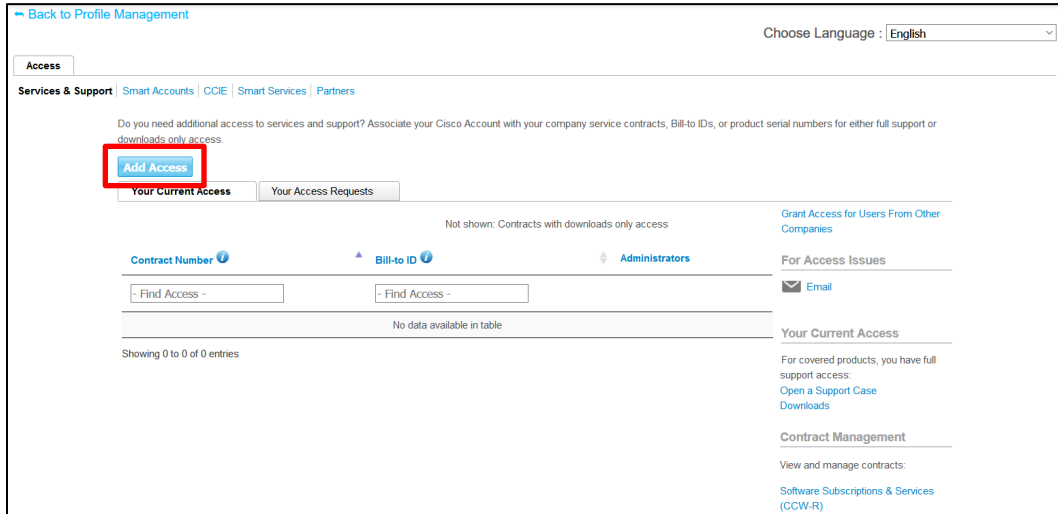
Back to Profile Management

Choose Language : English

Access

Services & Support | Smart Accounts | CCIE | Smart Services | Partners

Do you need additional access to services and support? Associate your Cisco Account with your company service contracts, Bill-to IDs, or product serial numbers for either full support or downloads only access.

Add Access

Your Current Access | Your Access Requests

Not shown: Contracts with downloads only access

| Contract Number | Bill-to ID | Administrators |
|---|---|---|
| - Find Access - | - Find Access - | |
| No data available in table | | |

Showing 0 to 0 of 0 entries

Grant Access for Users From Other Companies

For Access Issues

Email

Your Current Access

For covered products, you have full support access:
Open a Support Case
Downloads

Contract Management

View and manage contracts:

Software Subscriptions & Services (CCW-R)